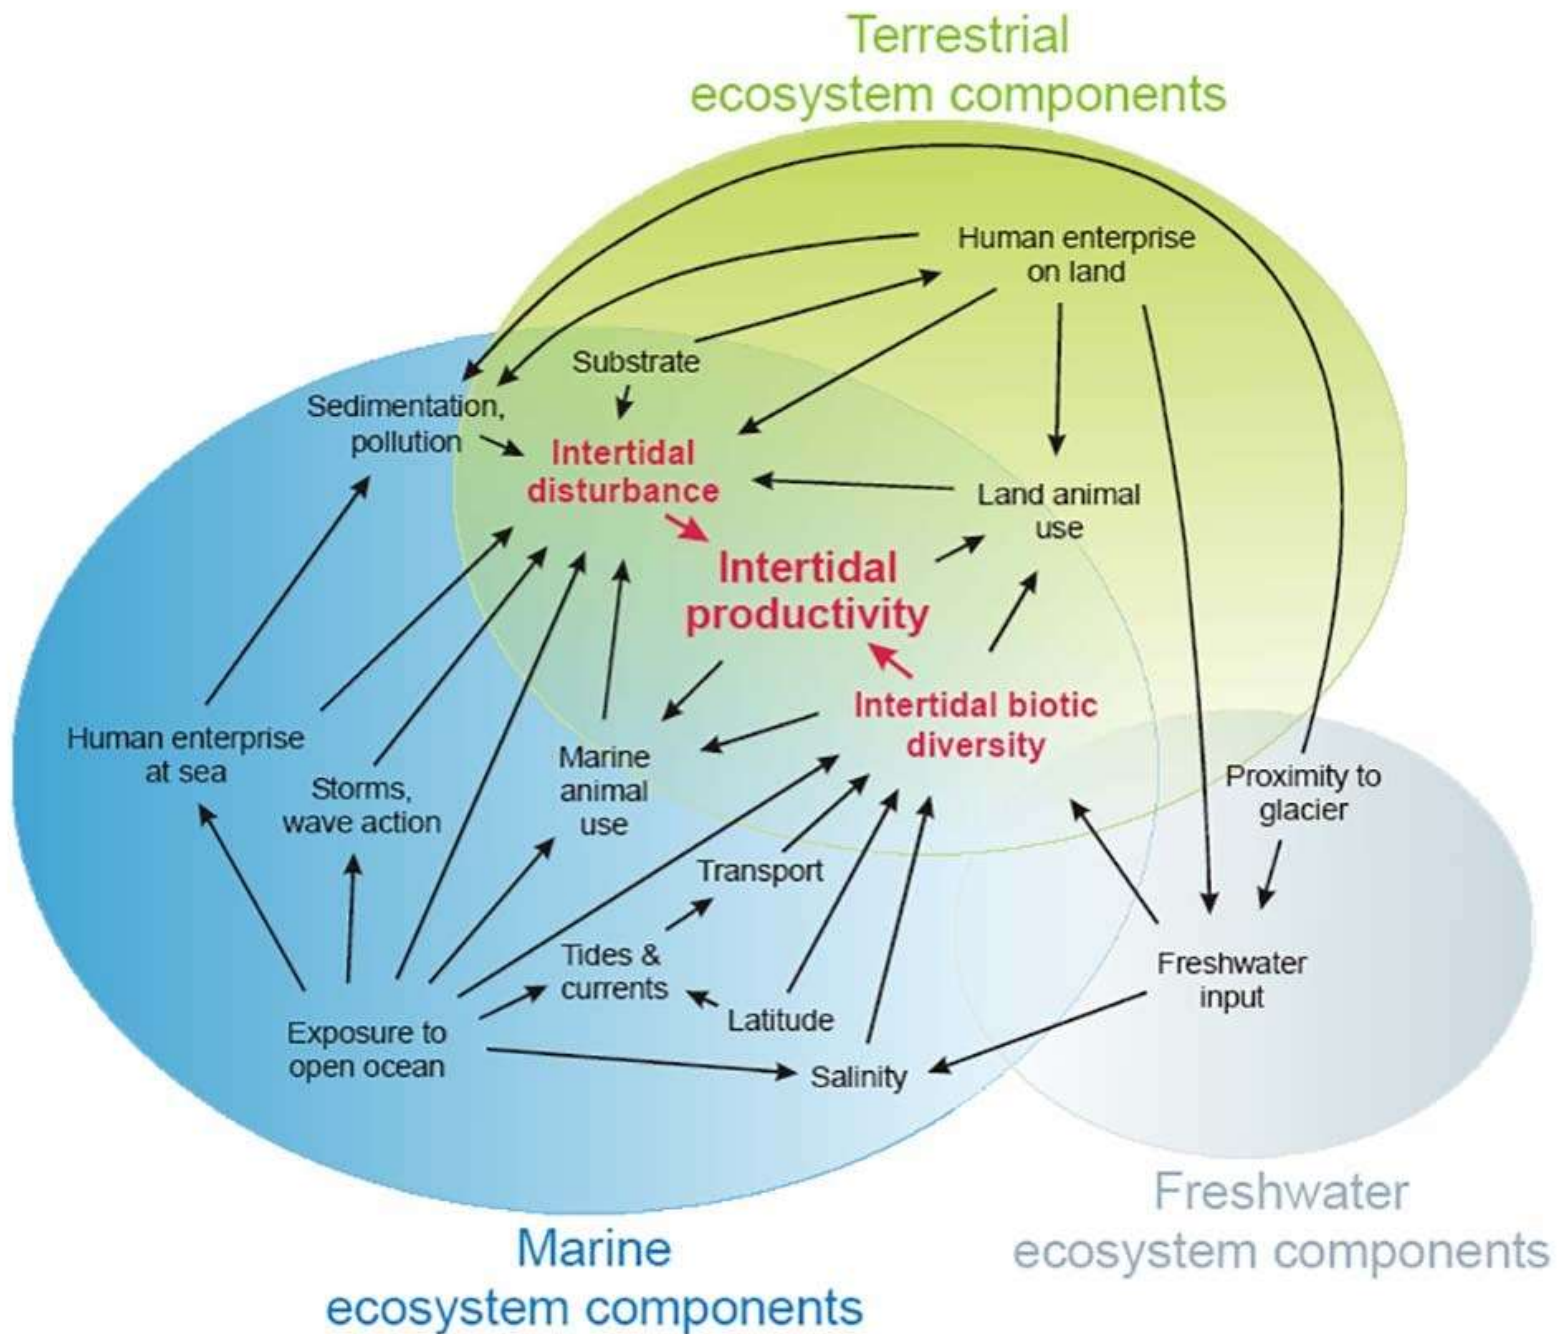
Terrestrial ecosystem components

Human enterprise on land

Substrate

Sedimentation, pollution

Intertidal disturbance

Land animal use

Intertidal productivity

Intertidal biotic diversity

Human enterprise at sea

Storms, wave action

Marine animal use

Proximity to glacier

Transport

Tides & currents

Latitude

Freshwater input

Exposure to open ocean

Salinity

Freshwater ecosystem components

Marine ecosystem components